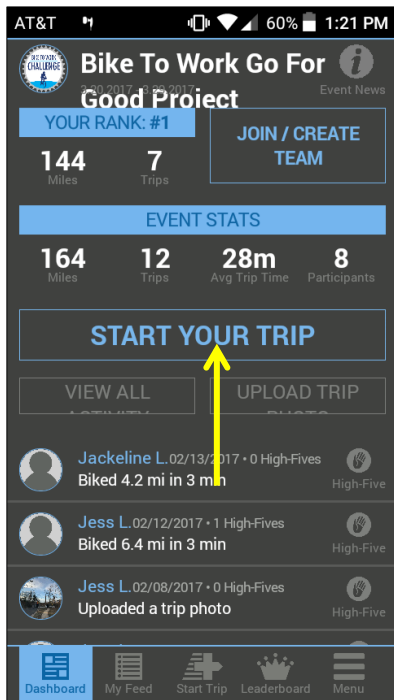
AT&T 60% 1:21 PM

Bike To Work Go For Good Project

2/20/2017 - 3/20/2017

Event News

YOUR RANK: #1

144 Miles

7 Trips

JOIN / CREATE TEAM

EVENT STATS

164 Miles

12 Trips

28m Avg Trip Time

8 Participants

START YOUR TRIP

VIEW ALL ACTIVITY

UPLOAD TRIP PHOTO

Jackeline L. 02/13/2017 • 0 High-Fives
Biked 4.2 mi in 3 min
High-Five

Jess L. 02/12/2017 • 1 High-Fives
Biked 6.4 mi in 3 min
High-Five

Jess L. 02/08/2017 • 0 High-Fives
Uploaded a trip photo
High-Five

Dashboard
My Feed
Start Trip
Leaderboard
Menu